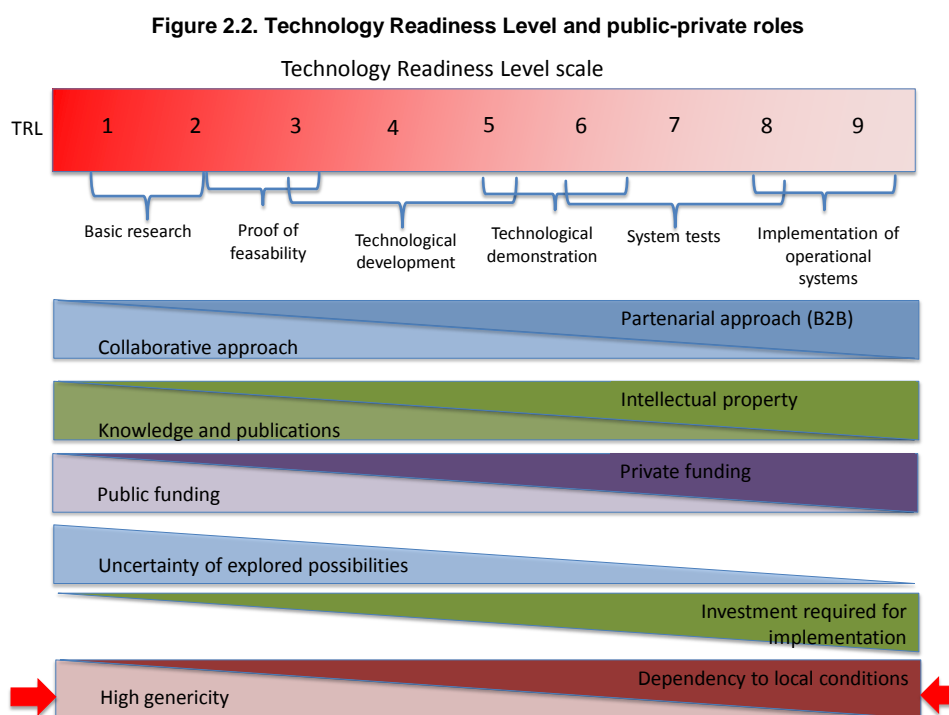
**Figure 2.2. Technology Readiness Level and public-private roles**

Technology Readiness Level scale

TRL 1 2 3 4 5 6 7 8 9

Basic research

Proof of feasability

Technological development

Technological demonstration

System tests

Implementation of operational systems

Partenarial approach (B2B)

Collaborative approach

Intellectual property

Knowledge and publications

Private funding

Public funding

Uncertainty of explored possibilities

Investment required for implementation

Dependency to local conditions

High genericity